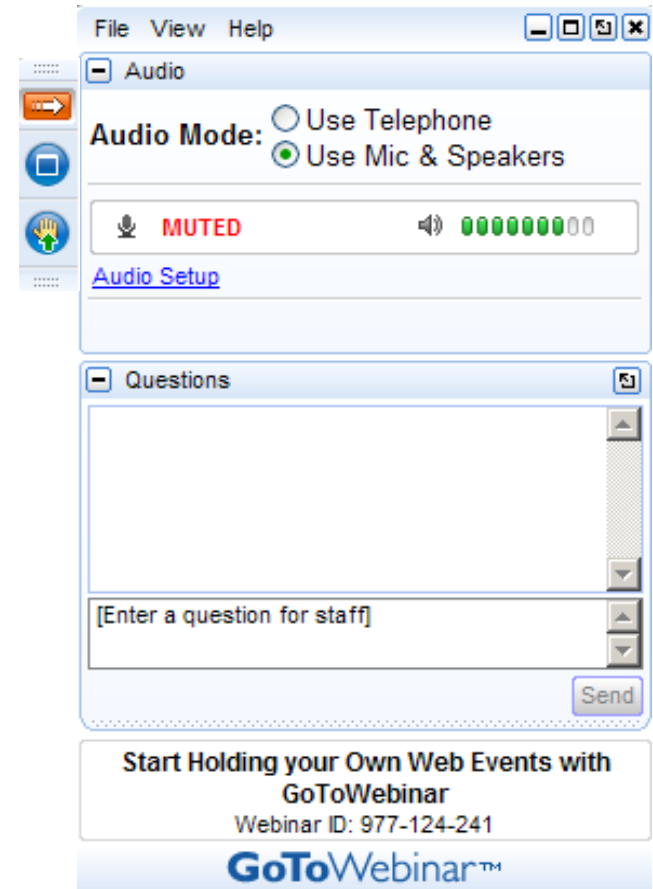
File View Help

Audio

Audio Mode: Use Telephone
Use Mic & Speakers

MUTED

Audio Setup

Questions

[Enter a question for staff]

Send

Start Holding your Own Web Events with GoToWebinar
Webinar ID: 977-124-241

GoToWebinar™